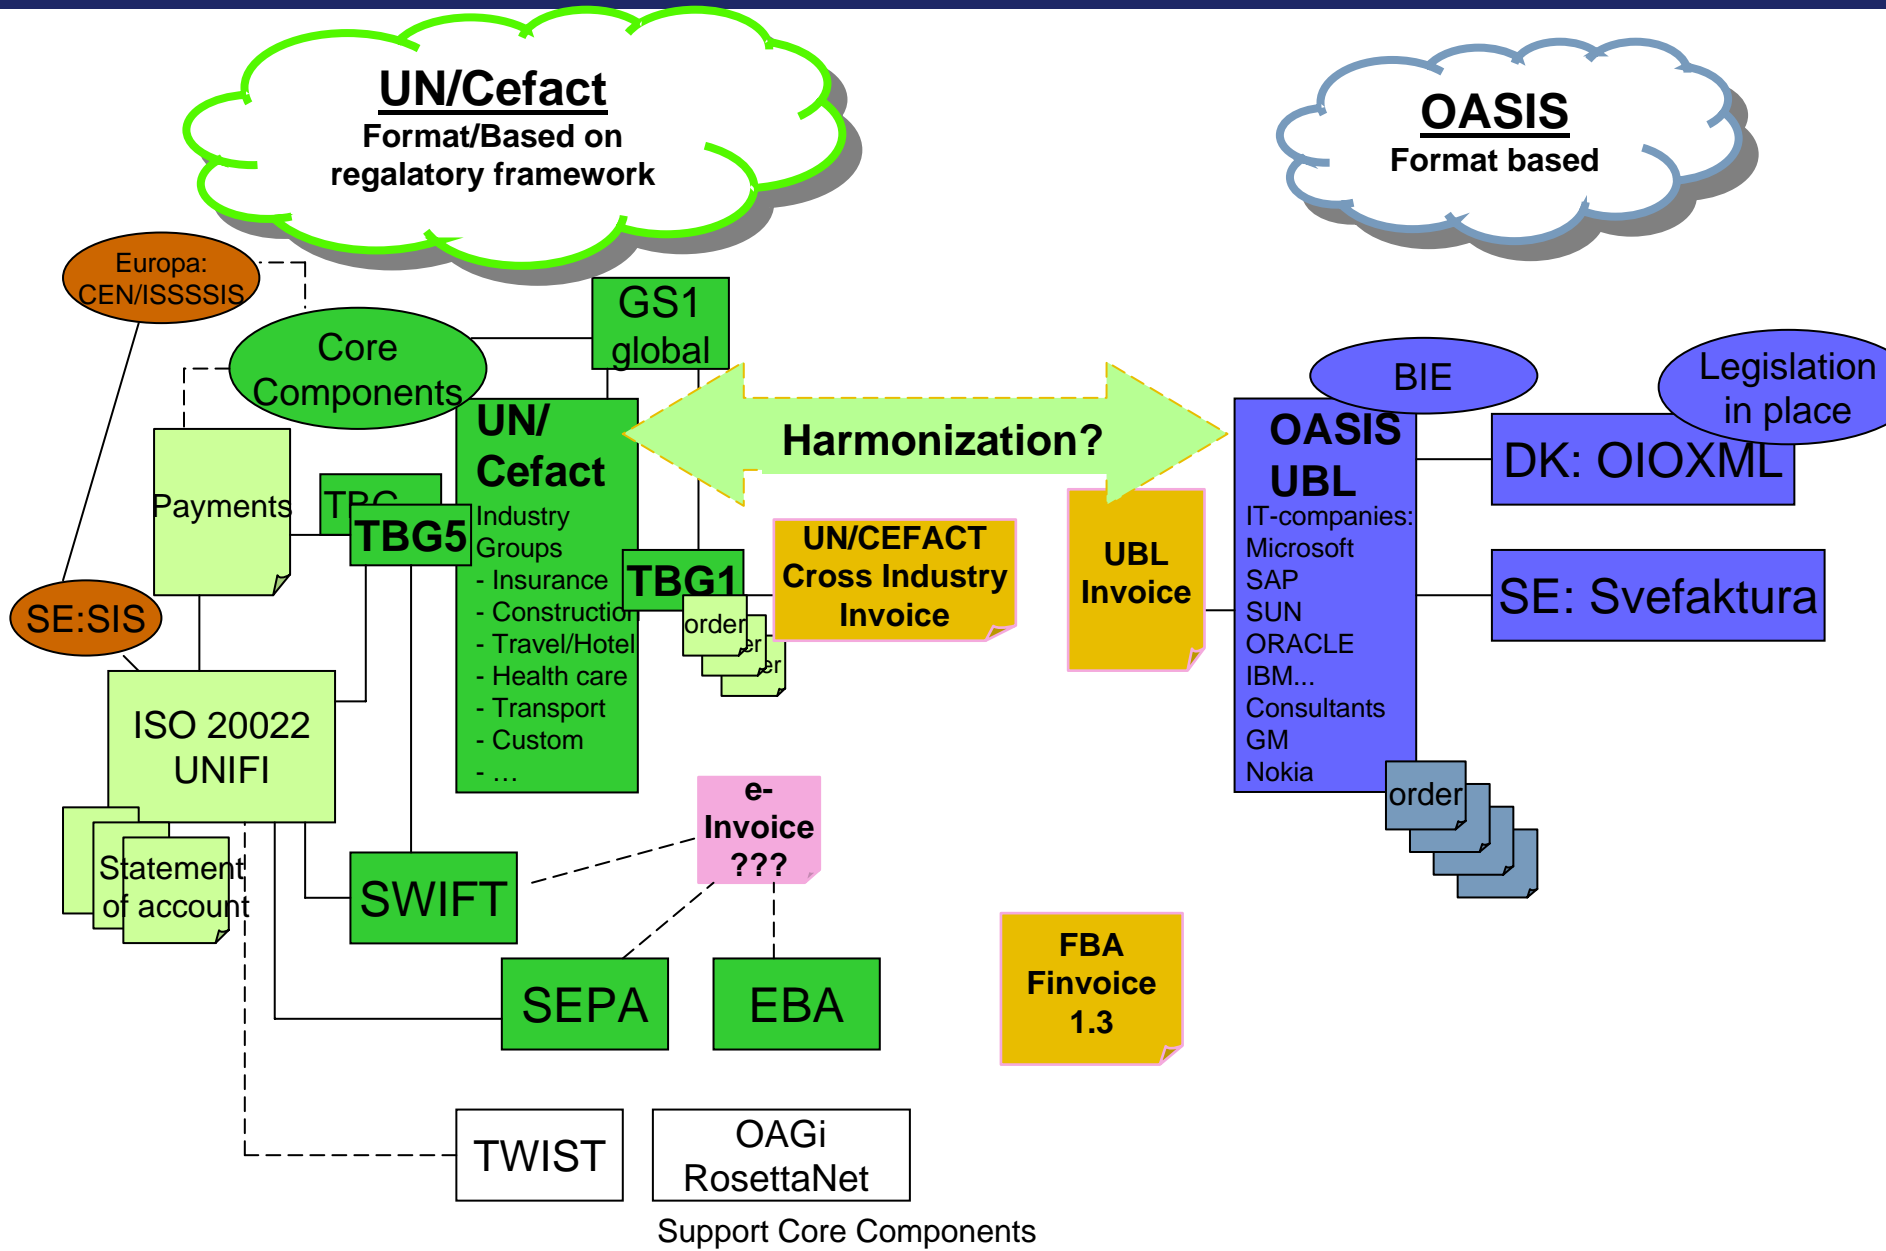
UN/Cefact
Format/Based on regalatory framework

OASIS
Format based

Europa: CEN/ISSSSIS

Core Components

GS1 global

Payments

TBG

TBG5

UN/ Cefact
Industry Groups
- Insurance
- Constructio
- Travel/Hotel
- Health care
- Transport
- Custom
- …

TBG1

order
er
er

Harmonization?

UN/CEFACT Cross Industry Invoice

UBL Invoice

BIE

OASIS UBL
IT-companies:
Microsoft
SAP
SUN
ORACLE
IBM...
Consultants
GM
Nokia

order

Legislation in place

DK: OIOXML

SE: Svefaktura

SE:SIS

ISO 20022 UNIFI

Statement of account

SWIFT

e-Invoice ???

SEPA

EBA

FBA Finvoice 1.3

TWIST

OAGi RosettaNet

Support Core Components